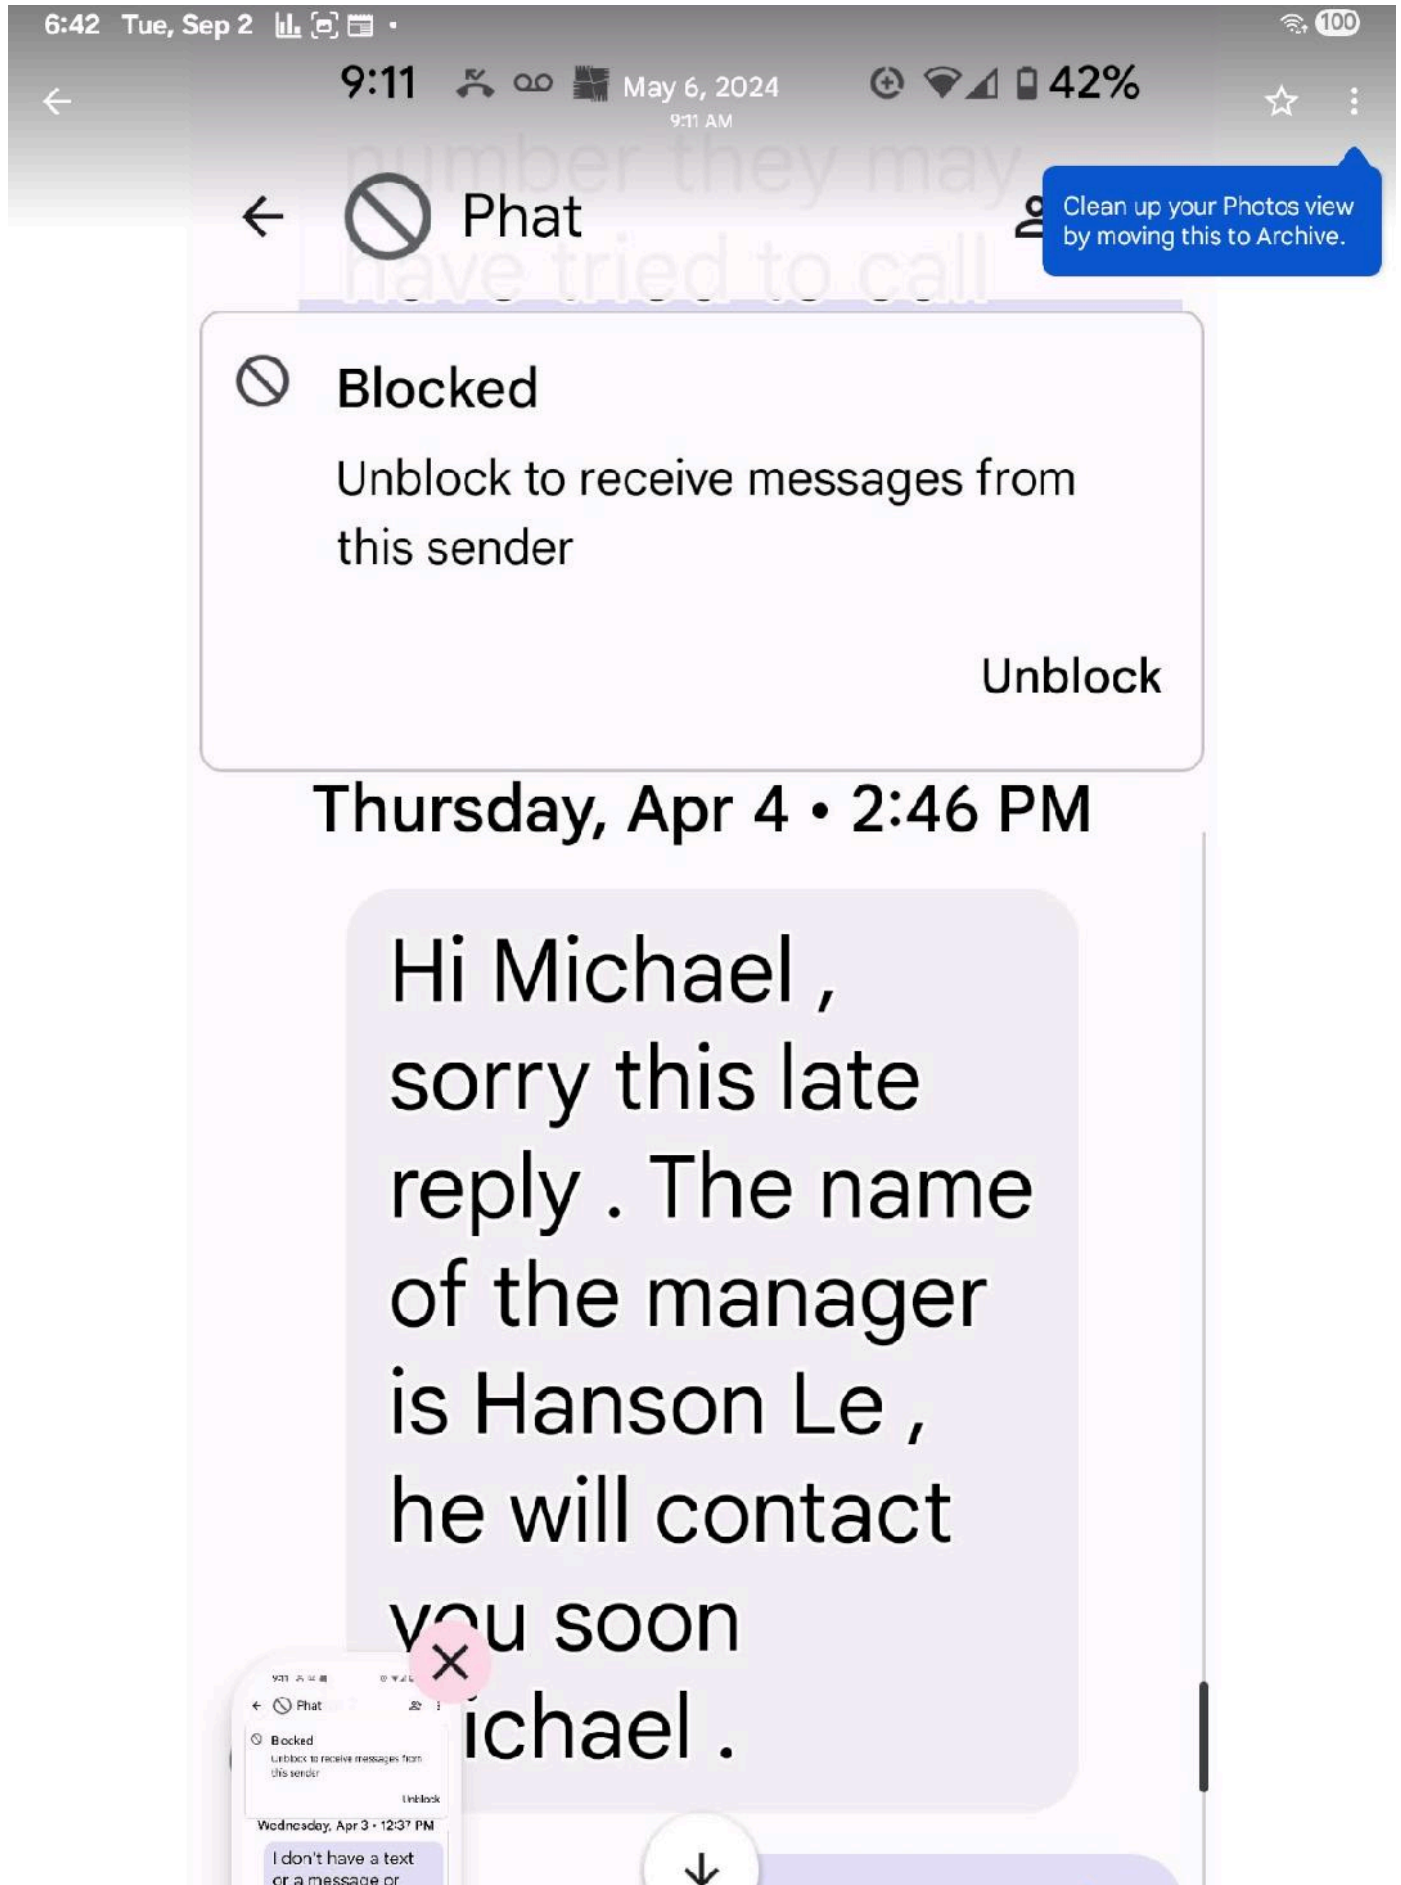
6:42 Tue, Sep 2

100

9:11 May 6, 2024 42%

9:11 AM

number they may have tried to call

Phat

Clean up your Photos view by moving this to Archive.

Blocked

Unblock to receive messages from this sender

Unblock

Thursday, Apr 4 • 2:46 PM

Hi Michael , sorry this late reply . The name of the manager is Hanson Le , he will contact you soon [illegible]ichael .

Phat

Blocked

Unblock to receive messages from this sender

Unblock

Wednesday, Apr 3 • 12:37 PM

I don't have a text or a message or